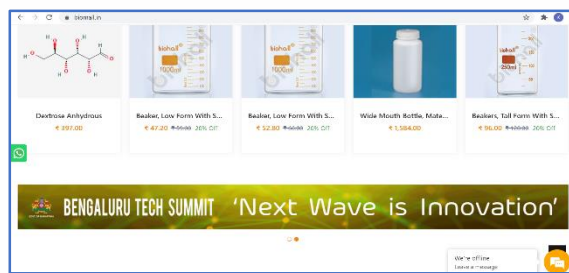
biomall.in

HO OH OH O OH OH

bioall 100ml

bioall 100ml

bioall 250ml

Dextrose Anhydrous
₹ 397.00

Beaker, Low Form With S...
₹ 47.20 ₹ 59.00 20% OFF

Beaker, Low Form With S...
₹ 52.80 ₹ 66.00 20% OFF

Wide Mouth Bottle, Mate...
₹ 1,584.00

Beakers, Tall Form With S...
₹ 96.00 ₹ 120.00 20% OFF

BENGALURU TECH SUMMIT 'Next Wave is Innovation'

We're offline
Leave a message